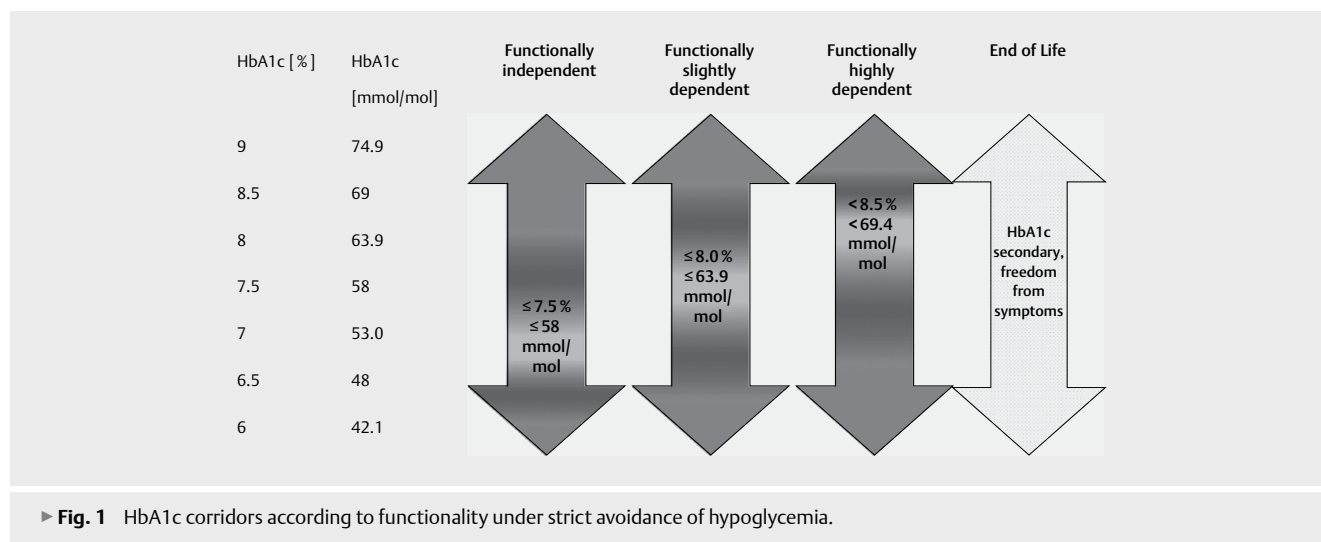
| HbA1c [%] | HbA1c [mmol/mol] |
|---|---|
| 9 | 74.9 |
| 8.5 | 69 |
| 8 | 63.9 |
| 7.5 | 58 |
| 7 | 53.0 |
| 6.5 | 48 |
| 6 | 42.1 |

Functionally independent

Functionally slightly dependent

Functionally highly dependent

End of Life

$\leq 7.5\,\%$ $\leq 58$ mmol/mol

$\leq 8.0\,\%$ $\leq 63.9$ mmol/mol

$< 8.5\,\%$ $< 69.4$ mmol/mol

HbA1c secondary, freedom from symptoms

► **Fig. 1** HbA1c corridors according to functionality under strict avoidance of hypoglycemia.